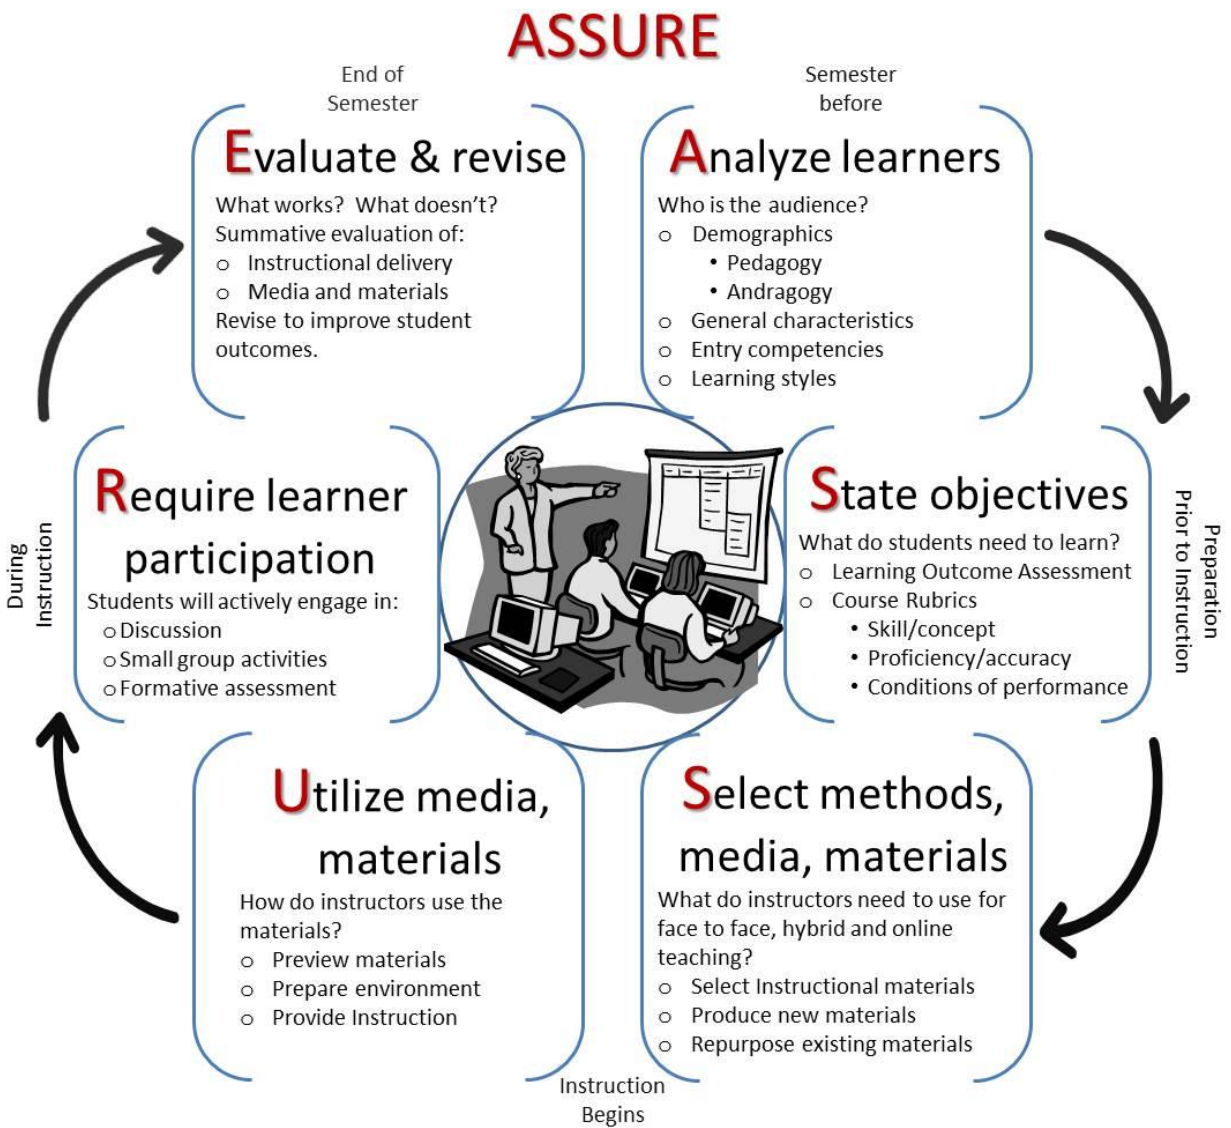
ASSURE

End of Semester

Semester before

Evaluate & revise

What works? What doesn't?
Summative evaluation of:
○ Instructional delivery
○ Media and materials
Revise to improve student outcomes.

Analyze learners

Who is the audience?
○ Demographics
• Pedagogy
• Andragogy
○ General characteristics
○ Entry competencies
○ Learning styles

During Instruction

Require learner participation

Students will actively engage in:
○ Discussion
○ Small group activities
○ Formative assessment

State objectives

What do students need to learn?
○ Learning Outcome Assessment
○ Course Rubrics
• Skill/concept
• Proficiency/accuracy
• Conditions of performance

Preparation Prior to Instruction

Utilize media, materials

How do instructors use the materials?
○ Preview materials
○ Prepare environment
○ Provide Instruction

Select methods, media, materials

What do instructors need to use for face to face, hybrid and online teaching?
○ Select Instructional materials
○ Produce new materials
○ Repurpose existing materials

Instruction Begins